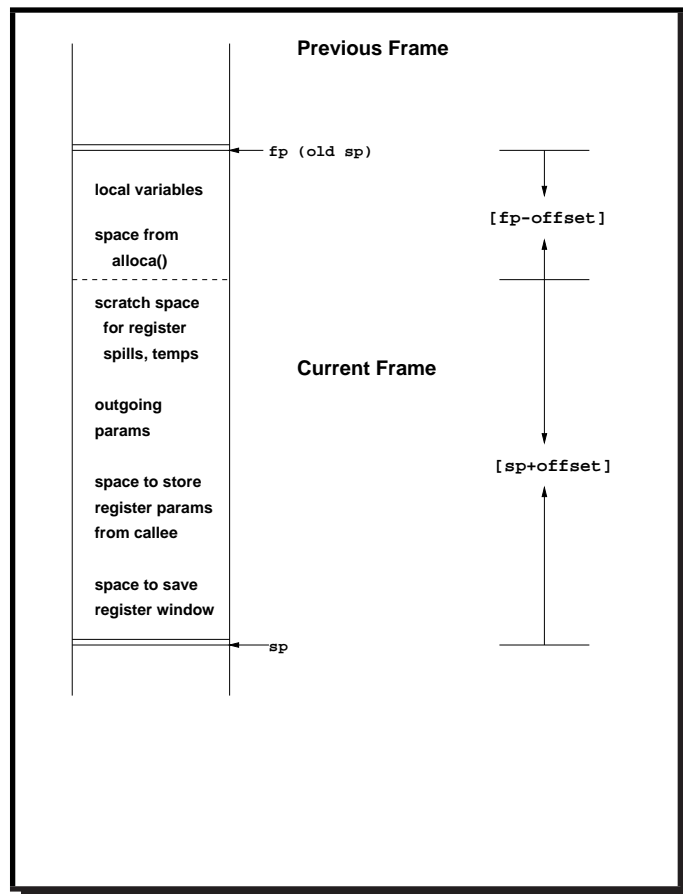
Previous Frame

fp (old sp)

local variables

space from alloca()

[fp-offset]

scratch space for register spills, temps

Current Frame

outgoing params

space to store register params from callee

[sp+offset]

space to save register window

sp